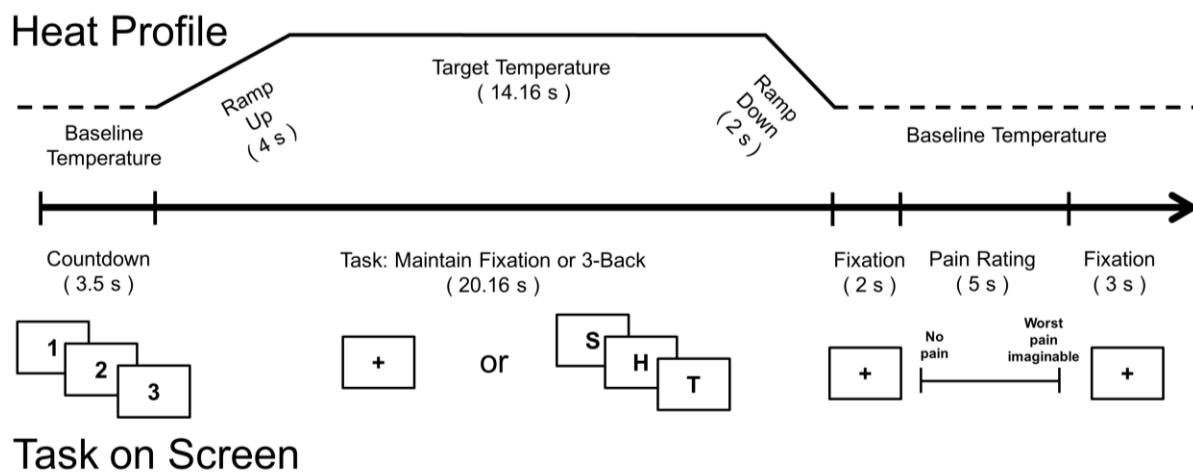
Heat Profile

Target Temperature
( 14.16 s )

Baseline Temperature

Ramp Up ( 4 s )

Ramp Down ( 2 s )

Baseline Temperature

Countdown
( 3.5 s )

Task: Maintain Fixation or 3-Back
( 20.16 s )

Fixation
( 2 s )

Pain Rating
( 5 s )

Fixation
( 3 s )

1

2

3

+

or

S

H

T

+

No pain

Worst pain imaginable

+

Task on Screen